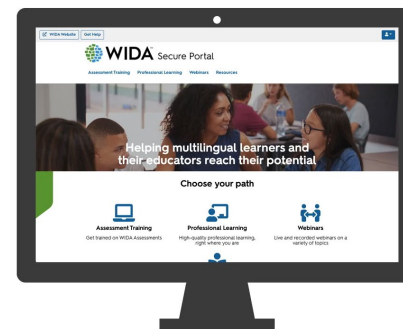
WIDA Website Get Help

WIDA Secure Portal

Assessment Training Professional Learning Webinars Resources

Helping multilingual learners and their educators reach their potential

Choose your path

Assessment Training
Get trained on WIDA Assessments

Professional Learning
High-quality professional learning, right where you are

Webinars
Live and recorded webinars on a variety of topics